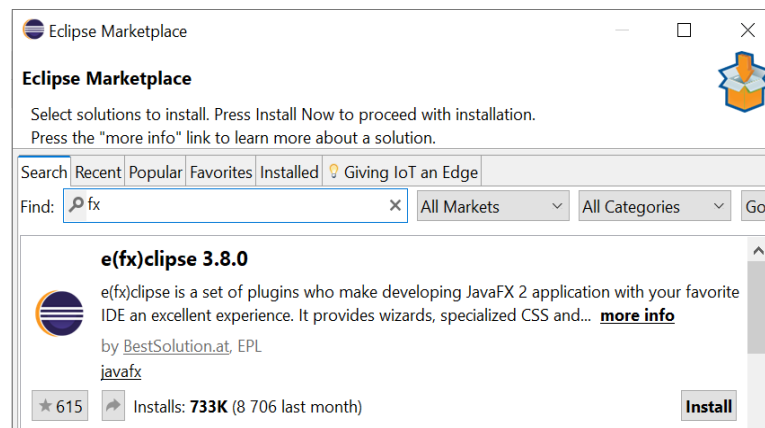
Eclipse Marketplace

Eclipse Marketplace

Select solutions to install. Press Install Now to proceed with installation.
Press the "more info" link to learn more about a solution.

Search | Recent | Popular | Favorites | Installed | Giving IoT an Edge

Find: fx

All Markets

All Categories

Go

e(fx)clipse 3.8.0

e(fx)clipse is a set of plugins who make developing JavaFX 2 application with your favorite IDE an excellent experience. It provides wizards, specialized CSS and... more info

by BestSolution.at, EPL

javafx

615

Installs: 733K (8 706 last month)

Install